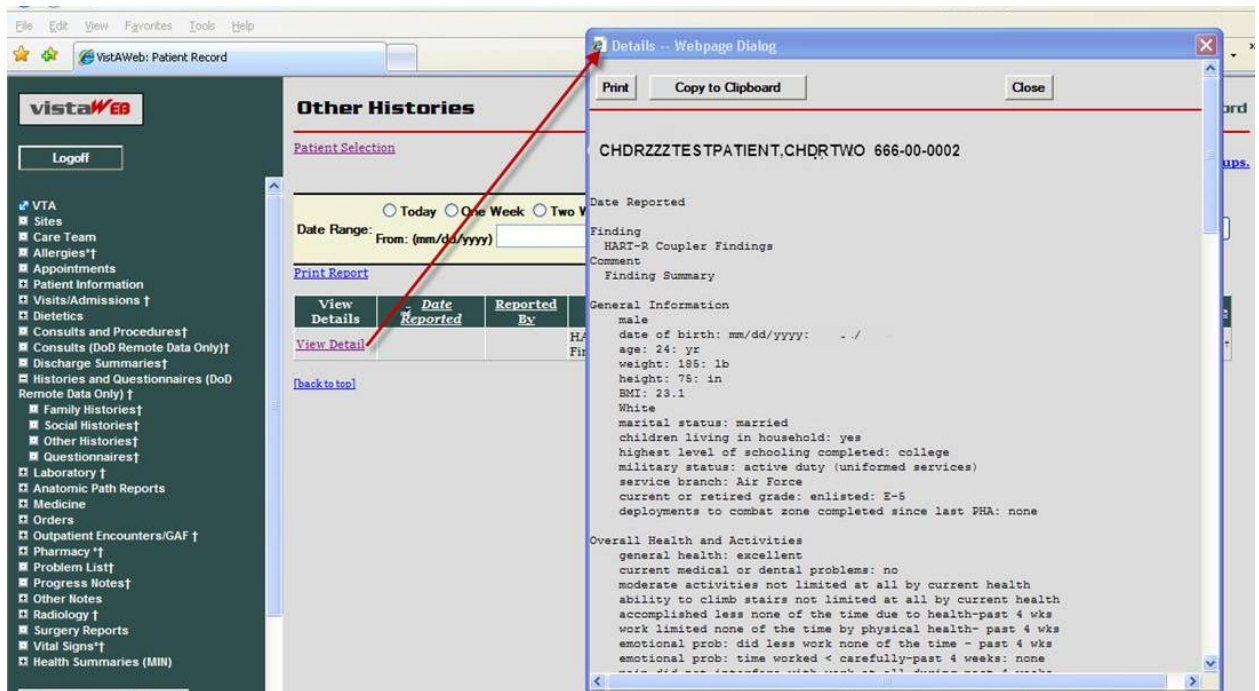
File Edit View Favorites Tools Help

VistAWeb: Patient Record

vistaWEB

Logoff

VTA
Sites
Care Team
Allergies*†
Appointments
Patient Information
Visits/Admissions †
Dietetics
Consults and Procedures†
Consults (DoD Remote Data Only)†
Discharge Summaries†
Histories and Questionnaires (DoD Remote Data Only) †
Family Histories†
Social Histories†
Other Histories†
Questionnaires†
Laboratory †
Anatomic Path Reports
Medicine
Orders
Outpatient Encounters/GAF †
Pharmacy *†
Problem List†
Progress Notes†
Other Notes
Radiology †
Surgery Reports
Vital Signs*†
Health Summaries (MIN)

Other Histories

Patient Selection

Date Range: ○ Today ○ One Week ○ Two W
From: (mm/dd/yyyy)

Print Report

| View Details | Date Reported | Reported By | |
|---|---|---|---|
| View Detail | | | HA Fi |

[back to top]

ord

ups.

Details -- Webpage Dialog

Print Copy to Clipboard Close

CHDRZZZTESTPATIENT,CHDRTWO 666-00-0002

Date Reported

Finding
  HART-R Coupler Findings
Comment
  Finding Summary

General Information
    male
    date of birth: mm/dd/yyyy: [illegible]
    age: 24: yr
    weight: 185: lb
    height: 75: in
    BMI: 23.1
    White
    marital status: married
    children living in household: yes
    highest level of schooling completed: college
    military status: active duty (uniformed services)
    service branch: Air Force
    current or retired grade: enlisted: E-5
    deployments to combat zone completed since last PHA: none

Overall Health and Activities
    general health: excellent
    current medical or dental problems: no
    moderate activities not limited at all by current health
    ability to climb stairs not limited at all by current health
    accomplished less none of the time due to health-past 4 wks
    work limited none of the time by physical health- past 4 wks
    emotional prob: did less work none of the time - past 4 wks
    emotional prob: time worked < carefully-past 4 weeks: none
    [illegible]